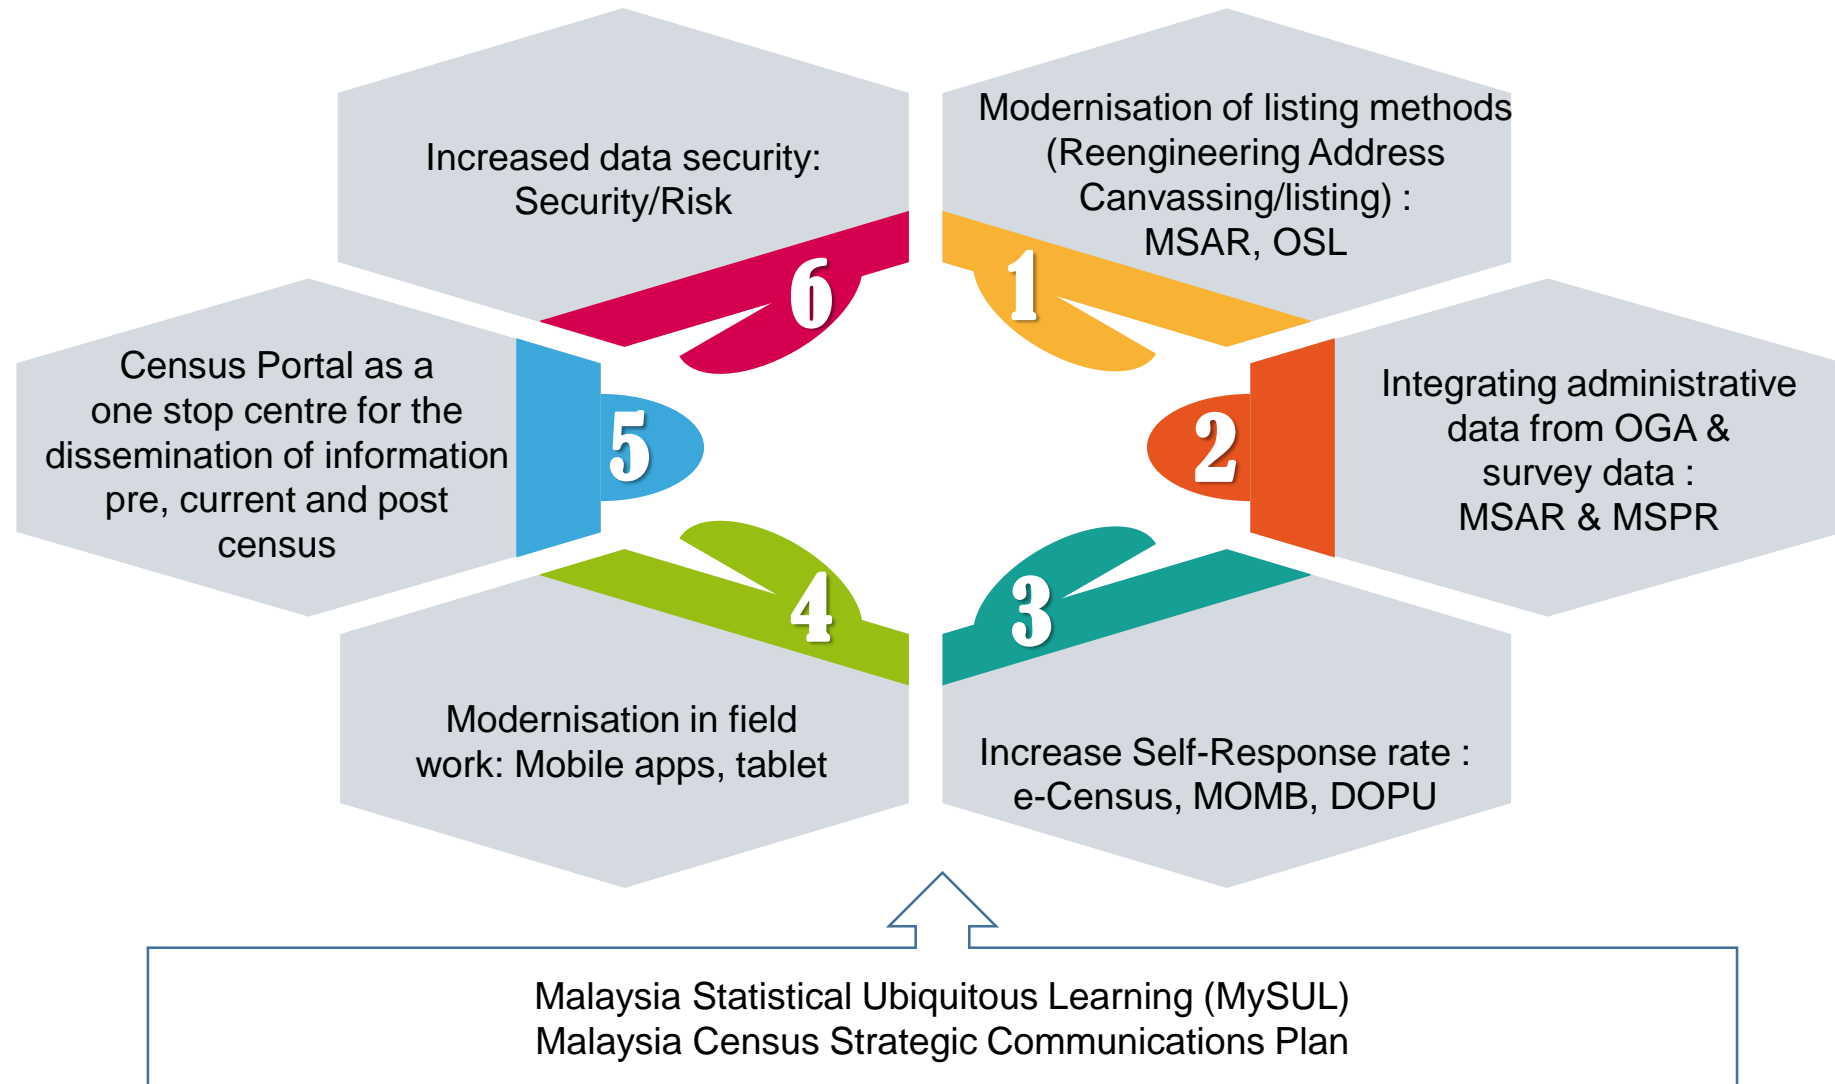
Increased data security: Security/Risk

6

Modernisation of listing methods (Reengineering Address Canvassing/listing) : MSAR, OSL

1

Census Portal as a one stop centre for the dissemination of information pre, current and post census

5

2

Integrating administrative data from OGA & survey data : MSAR & MSPR

4

3

Modernisation in field work: Mobile apps, tablet

Increase Self-Response rate : e-Census, MOMB, DOPU

Malaysia Statistical Ubiquitous Learning (MySUL)
Malaysia Census Strategic Communications Plan